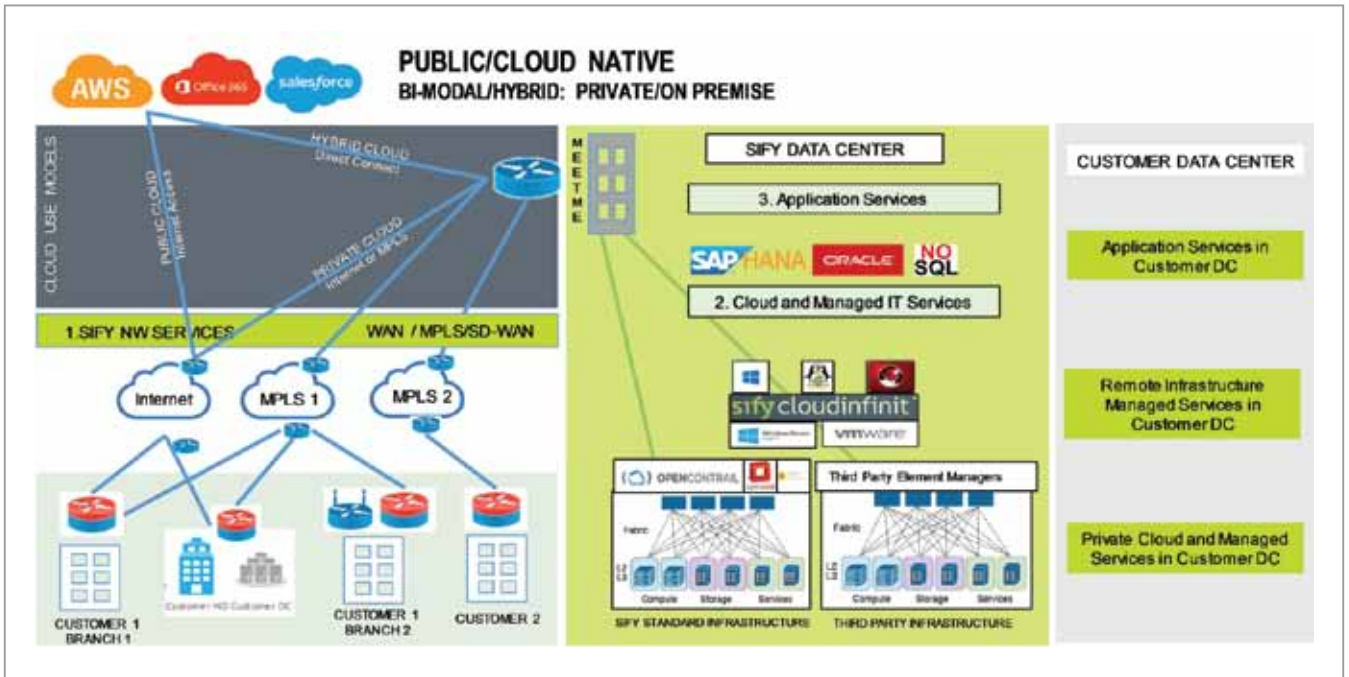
AWS Office 365 salesforce

PUBLIC/CLOUD NATIVE
BI-MODAL/HYBRID: PRIVATE/ON PREMISE

CLOUD USE MODELS

HYBRID CLOUD
Direct Connect

PUBLIC CLOUD
Internet Access

PRIVATE CLOUD
Internet or MPLS

1.SIFY NW SERVICES WAN / MPLS/SD-WAN

Internet MPLS 1 MPLS 2

CUSTOMER 1 BRANCH 1

Customer HQ Customer DC

CUSTOMER 1 BRANCH 2

CUSTOMER 2

MEETME

SIFY DATA CENTER

3. Application Services

SAP HANA ORACLE NO SQL

2. Cloud and Managed IT Services

sify cloudinfinit

vmware

OPENCONTRAIL

Third Party Element Managers

Fabric

Compute Storage Services

Fabric

Compute Storage Services

SIFY STANDARD INFRASTRUCTURE

THIRD PARTY INFRASTRUCTURE

CUSTOMER DATA CENTER

Application Services in Customer DC

Remote Infrastructure Managed Services in Customer DC

Private Cloud and Managed Services in Customer DC